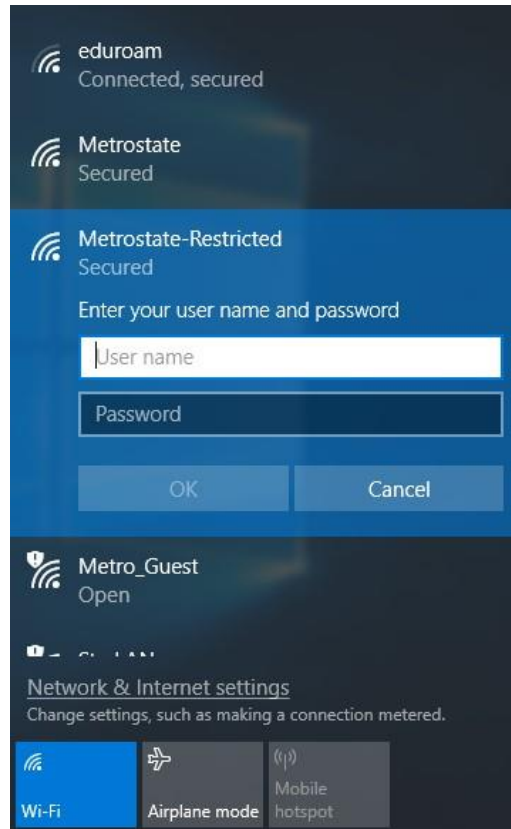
eduroam
Connected, secured

Metrostate
Secured

Metrostate-Restricted
Secured

Enter your user name and password

User name

Password

OK

Cancel

Metro_Guest
Open

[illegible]

Network & Internet settings
Change settings, such as making a connection metered.

Wi-Fi

Airplane mode

Mobile hotspot